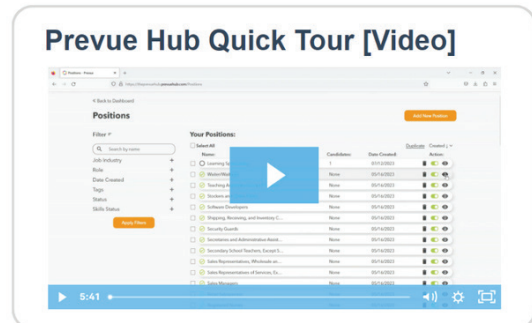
Prevue Hub Quick Tour [Video]

< Back to Dashboard

Positions

Add New Position

Filter

Search by name

Job Industry +
Role +
Date Created +
Tags +
Status +
Skills Status +

Apply Filters

Your Positions:

Select All

Duplicate Created

Name: Candidates: Date Created: Action:

Learning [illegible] 1 07/12/2023

Waterfall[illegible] None 05/16/2023

Teaching A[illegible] None 05/16/2023

Stockers an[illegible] None 05/16/2023

Software Developers None 05/16/2023

Shipping, Receiving, and Inventory C... None 05/16/2023

Security Guards None 05/16/2023

Secretaries and Administrative Assist... None 05/16/2023

Secondary School Teachers, Except S... None 05/16/2023

Sales Representatives, Wholesale an... None 05/16/2023

Sales Representatives of Services, Ex... None 05/16/2023

Sales Managers None 05/16/2023

5:41